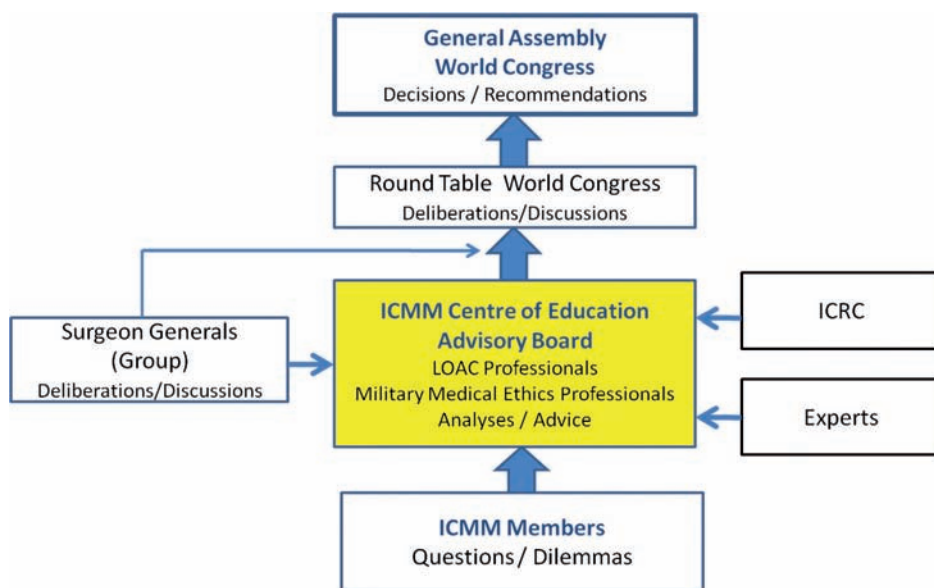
General Assembly
World Congress
Decisions / Recommendations

Round Table World Congress
Deliberations/Discussions

Surgeon Generals
(Group)
Deliberations/Discussions

ICMM Centre of Education
Advisory Board
LOAC Professionals
Military Medical Ethics Professionals
Analyses / Advice

ICRC

Experts

ICMM Members
Questions / Dilemmas